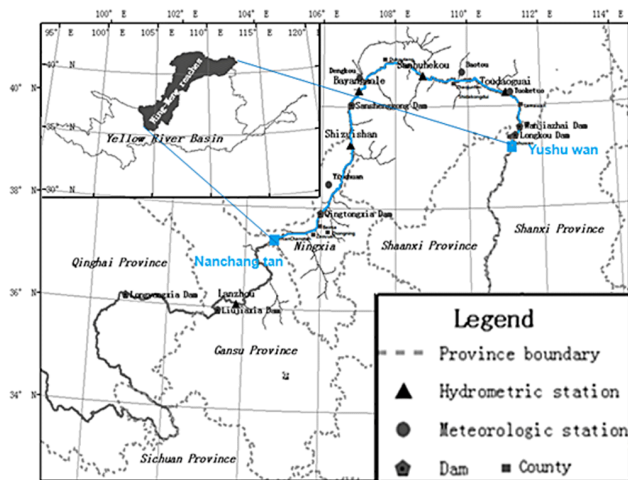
100° E 102° E 104° E 106° E 108° E 110° E 112° E 114° E

95° E 100° E 105° E 110° E 115° E 120°

40° N

35° N

30° N

Ning-Meng reaches

Yellow River Basin

40° N

38° N

36° N

34° N

Dengkou
Bayangaole
Sanshenggong Dam
Sanhuhekou
Baotou
Toudaoguai
Tuoketuo
Wanjiazhai Dam
Longkou Dam
Yushu wan
Shizuishan
Taole
Yinchuan
Qingtongxia Dam
Nanchang tan
Ningxia
Shaanxi Province
Shanxi Province
Qinghai Province
Longyangxia Dam
Lanzhou
Liujiaxia Dam
Gansu Province
Sichuan Province

Legend
Province boundary
Hydrometric station
Meteorologic station
Dam
County